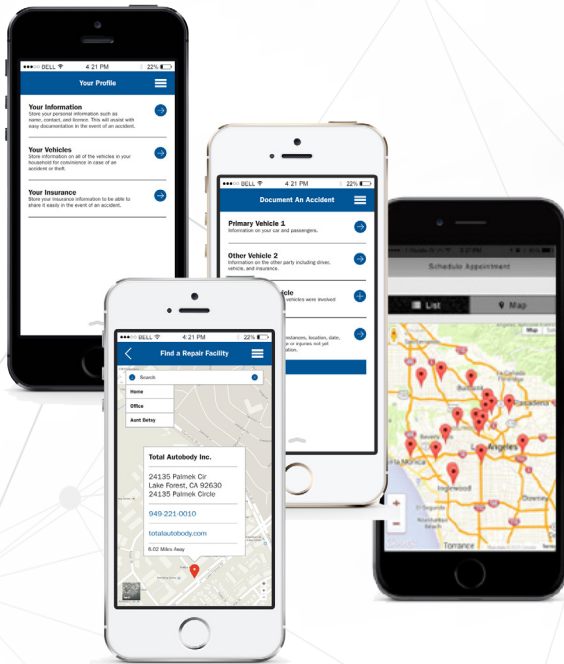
●●●○○ BELL 4:21 PM 22%

Your Profile

Your Information
Store your personal information such as name, contact, and license. This will assist with easy documentation in the event of an accident.

Your Vehicles
Store information on all of the vehicles in your household for convenience in case of an accident or theft.

Your Insurance
Store your insurance information to be able to share it easily in the event of an accident.

●●●○○ BELL 4:21 PM 22%

Document An Accident

Primary Vehicle 1
Information on your car and passengers.

Other Vehicle 2
Information on the other party including driver, vehicle, and insurance.

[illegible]icle
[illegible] vehicles were involved

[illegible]stances, location, date, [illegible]s or injuries not yet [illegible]ation.

Schedule Appointment

List

Map

Burbank

La Cañada Flintridge

Pasadena

Los Angeles

Beverly Hills

Santa Monica

Inglewood

Downey

Torrance

El Segundo

●●●○○ BELL 4:21 PM 22%

Find a Repair Facility

Search

Home

Office

Aunt Betsy

Total Autobody Inc.

24135 Palmek Cir
Lake Forest, CA 92630
24135 Palmek Circle

949-221-0010

totalautobody.com

6.02 Miles Away